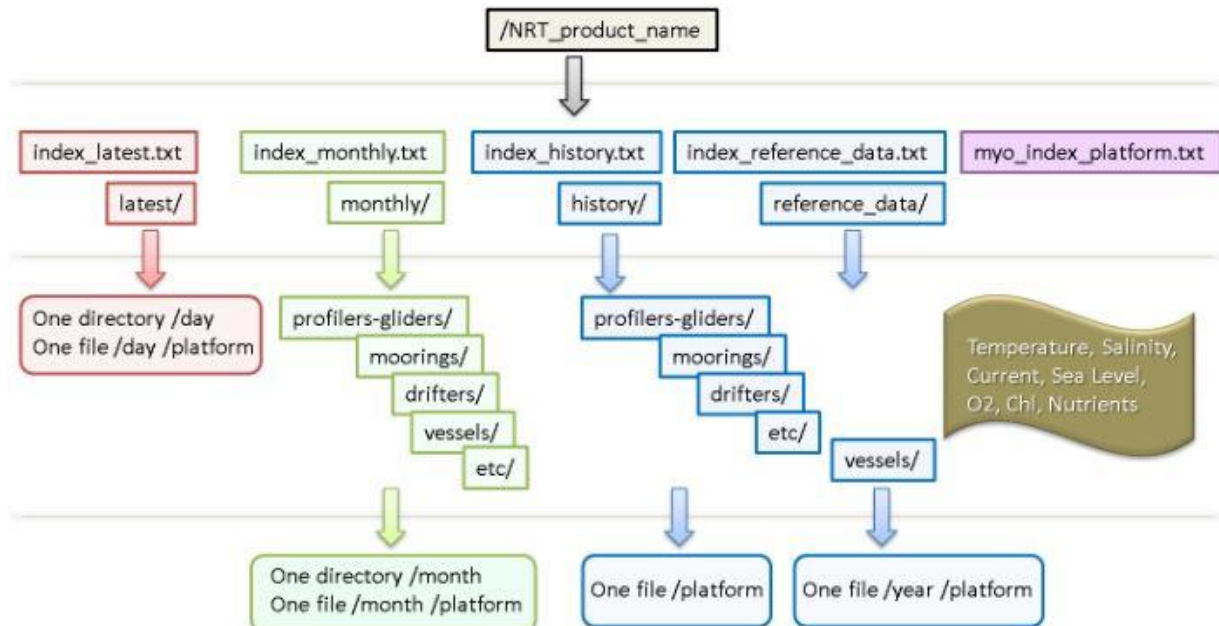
/NRT_product_name

index_latest.txt

latest/

index_monthly.txt

monthly/

index_history.txt

history/

index_reference_data.txt

reference_data/

myo_index_platform.txt

One directory /day
One file /day /platform

profilers-gliders/

moorings/

drifters/

vessels/

etc/

profilers-gliders/

moorings/

drifters/

etc/

vessels/

Temperature, Salinity, Current, Sea Level, O2, Chl, Nutrients

One directory /month
One file /month /platform

One file /platform

One file /year /platform